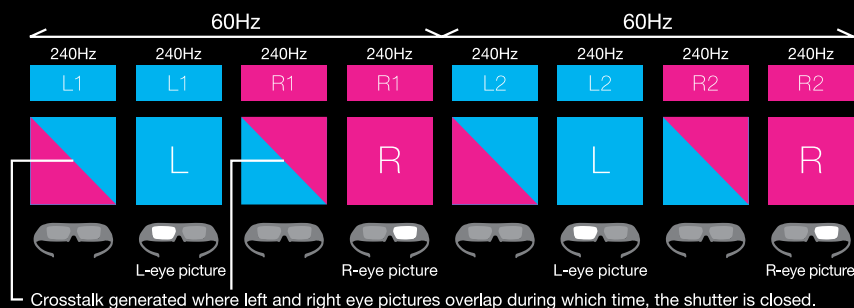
60Hz

60Hz

240Hz

240Hz

240Hz

240Hz

240Hz

240Hz

240Hz

240Hz

L1

L1

R1

R1

L2

L2

R2

R2

L

R

L

R

L-eye picture

R-eye picture

L-eye picture

R-eye picture

Crosstalk generated where left and right eye pictures overlap during which time, the shutter is closed.